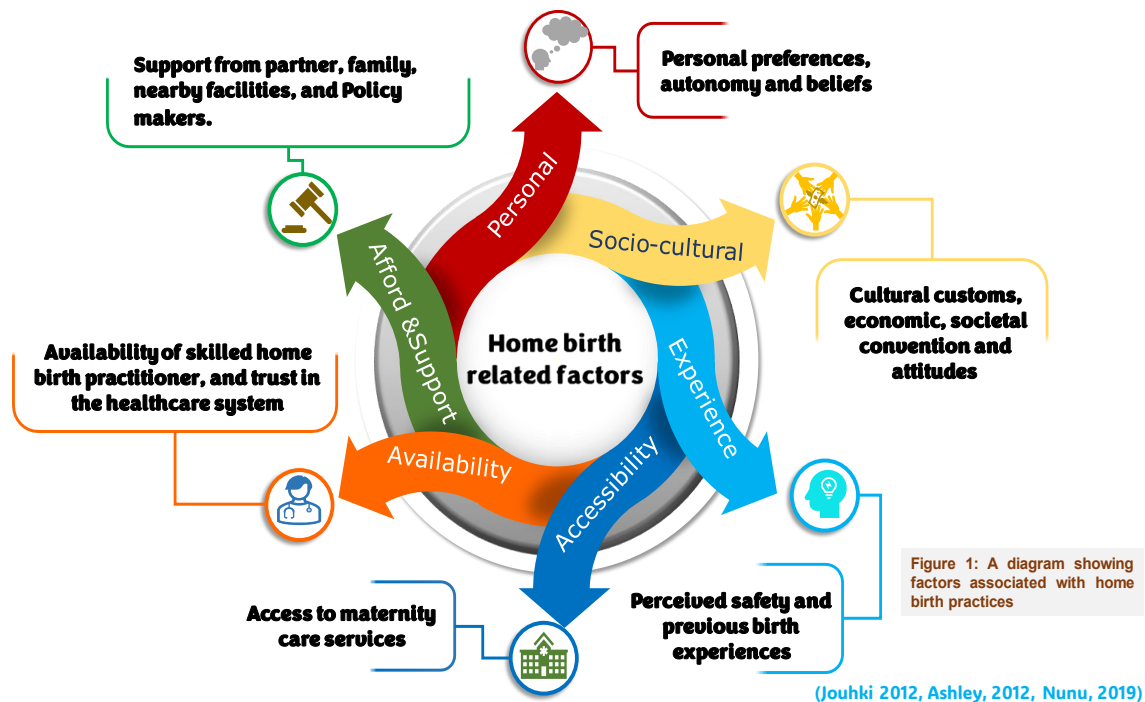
Support from partner, family, nearby facilities, and Policy makers.

Personal preferences, autonomy and beliefs

Personal

Socio-cultural

Afford &Support

Home birth related factors

Cultural customs, economic, societal convention and attitudes

Availability of skilled home birth practitioner, and trust in the healthcare system

Experience

Availability

Accessibility

Access to maternity care services

Perceived safety and previous birth experiences

Figure 1: A diagram showing factors associated with home birth practices

(Jouhki 2012, Ashley, 2012, Nunu, 2019)